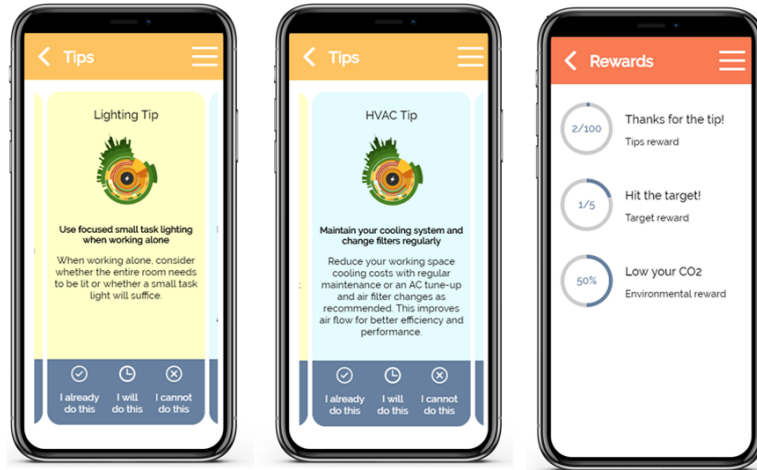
Tips

Lighting Tip

Use focused small task lighting when working alone

When working alone, consider whether the entire room needs to be lit or whether a small task light will suffice.

I already do this

I will do this

I cannot do this

Tips

HVAC Tip

Maintain your cooling system and change filters regularly

Reduce your working space cooling costs with regular maintenance or an AC tune-up and air filter changes as recommended. This improves air flow for better efficiency and performance.

I already do this

I will do this

I cannot do this

Rewards

2/100

Thanks for the tip!

Tips reward

1/5

Hit the target!

Target reward

50%

Low your CO2

Environmental reward